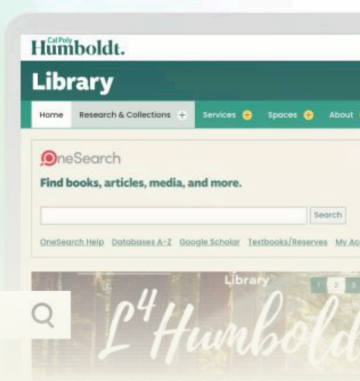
Cal Poly Humboldt.

Library

Home Research & Collections + Services + Spaces + About

OneSearch

Find books, articles, media, and more.

Search

OneSearch Help Databases A-Z Google Scholar Textbooks/Reserves My Ac

Library

1 2 3

$L^4$ Humbold